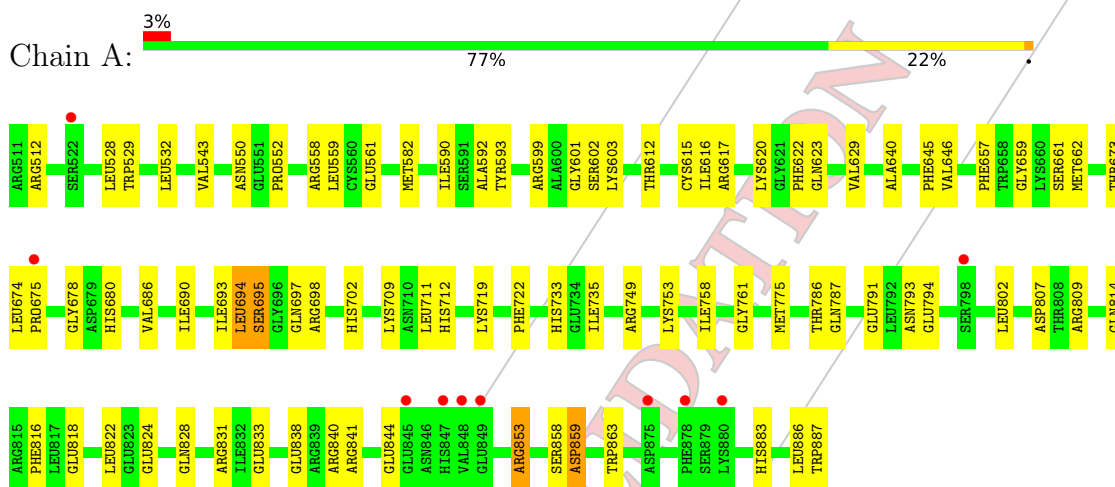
3%

Chain A:

77%

22%

ARG511 ARG512 SER522 LEU528 TRP529 LEU532 VAL543 ASN550 GLU551 PRO552 ARG558 LEU559 CYS560 GLU561 MET582 ILE590 SER591 ALA592 TYR593 ARG599 ALA600 GLY601 SER602 LYS603 THR612 CYS615 ILE616 ARG617 LYS620 GLY621 PHE622 GLN623 VAL629 ALA640 PHE645 VAL646 PHE657 TRP658 GLY659 LYS660 SER661 MET662 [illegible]

LEU674 PRO675 GLY678 ASP679 HIS680 VAL686 ILE690 ILE693 LEU694 SER695 GLY696 GLN697 ARG698 HIS702 LYS709 ASN710 LEU711 HIS712 LYS719 PHE722 HIS733 GLU734 ILE735 ARG749 LYS753 ILE758 GLY761 MET775 THR786 GLN787 GLU791 LEU792 ASN793 GLU794 SER798 LEU802 ASP807 THR808 ARG809 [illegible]

ARG815 PHE816 LEU817 GLU818 LEU822 GLU823 GLU824 GLN828 ARG831 ILE832 GLU833 GLU838 ARG839 ARG840 ARG841 GLU844 GLU845 ASN846 HIS847 VAL848 GLU849 ARG853 SER858 ASP859 TRP863 ASP875 PHE878 SER879 LYS880 HIS883 LEU886 TRP887